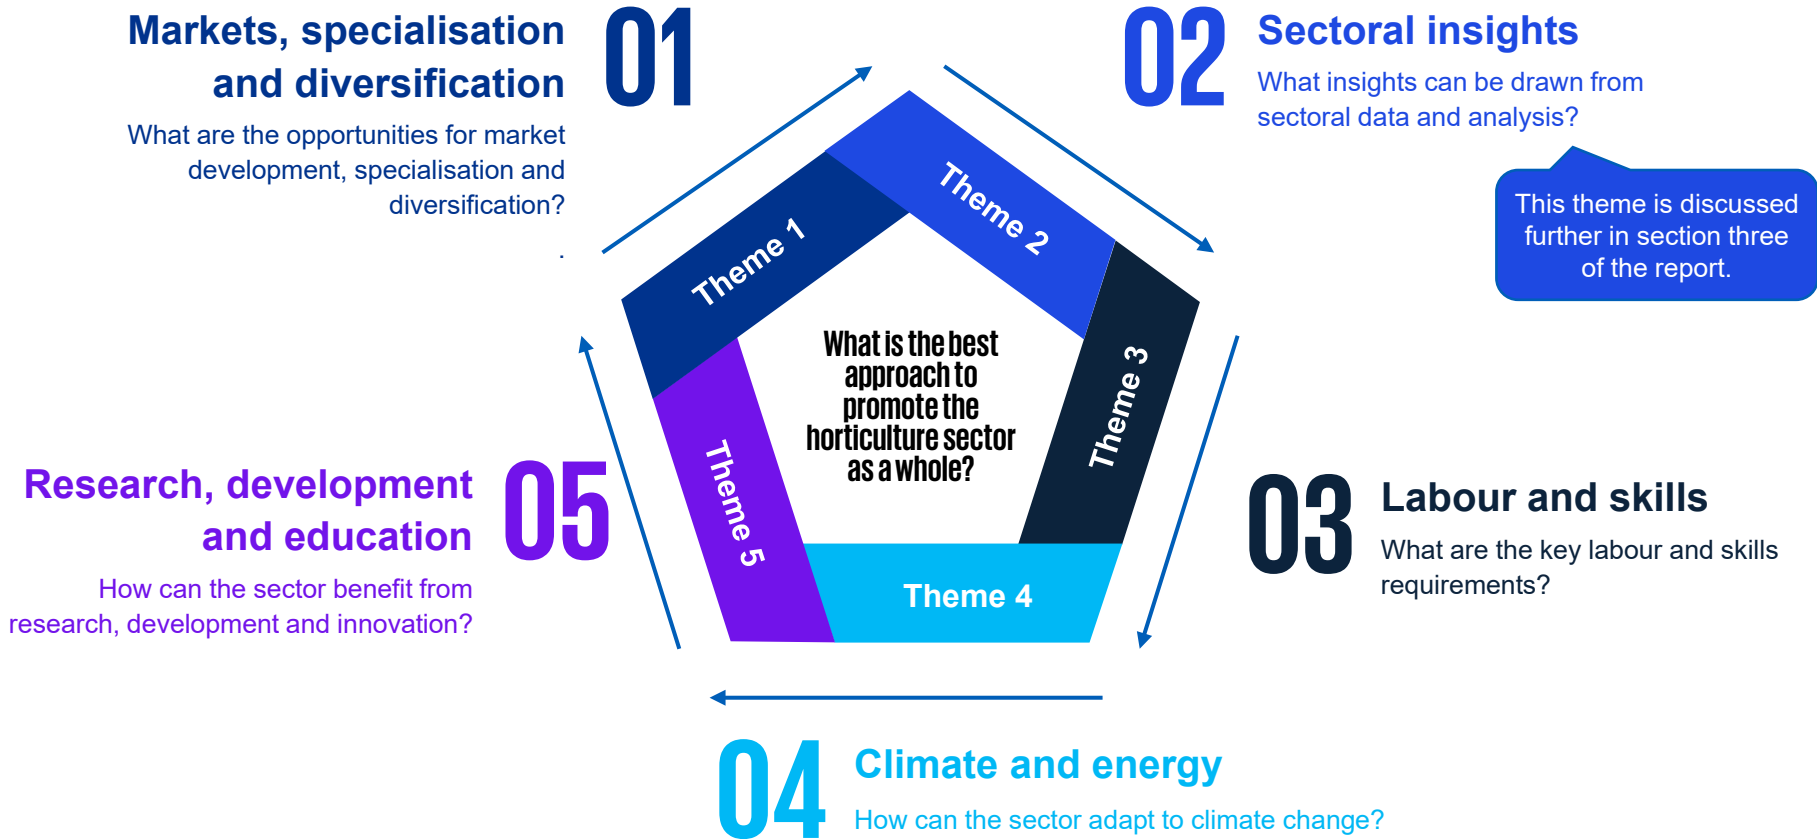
Markets, specialisation and diversification

01

What are the opportunities for market development, specialisation and diversification?

02

Sectoral insights

What insights can be drawn from sectoral data and analysis?

This theme is discussed further in section three of the report.

Theme 1

Theme 2

Theme 3

Theme 4

Theme 5

What is the best approach to promote the horticulture sector as a whole?

Research, development and education

05

How can the sector benefit from research, development and innovation?

03

Labour and skills

What are the key labour and skills requirements?

04

Climate and energy

How can the sector adapt to climate change?